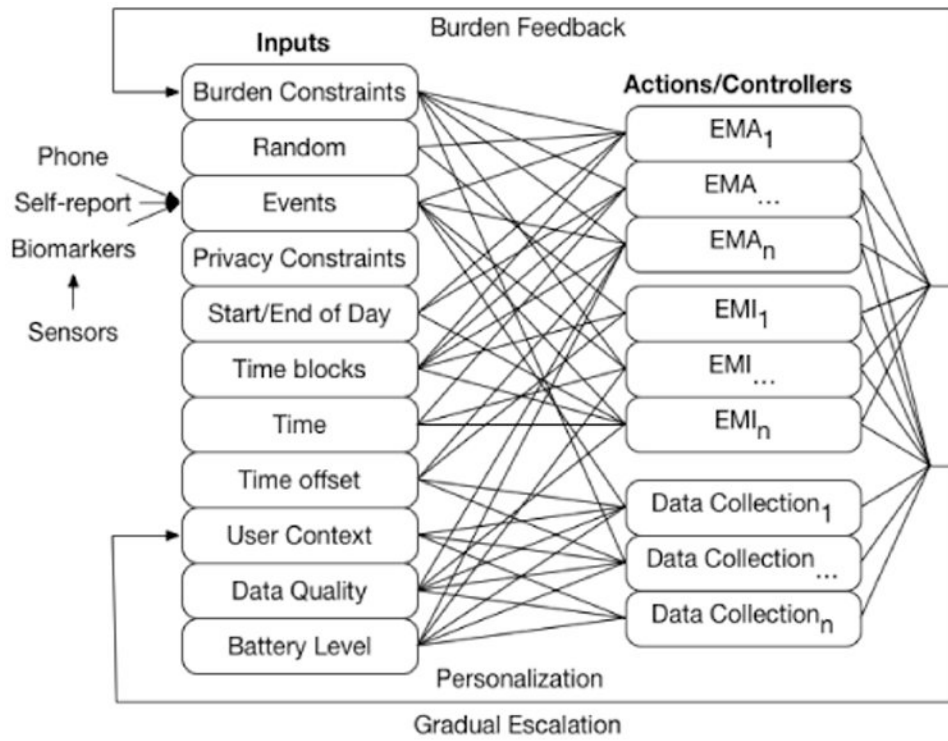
Burden Feedback

Inputs

Burden Constraints
Random
Events
Privacy Constraints
Start/End of Day
Time blocks
Time
Time offset
User Context
Data Quality
Battery Level

Phone
Self-report
Biomarkers
Sensors

Actions/Controllers

$EMA_1$
$EMA_{...}$
$EMA_n$
$EMI_1$
$EMI_{...}$
$EMI_n$
$Data\ Collection_1$
$Data\ Collection_{...}$
$Data\ Collection_n$

Personalization

Gradual Escalation